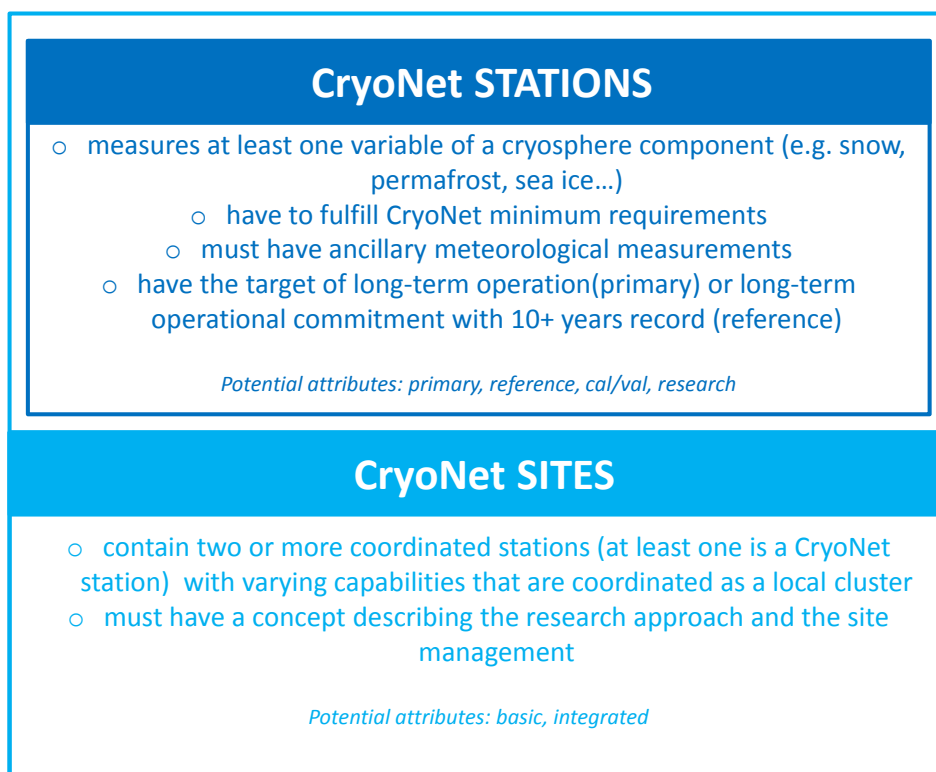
CryoNet STATIONS

○ measures at least one variable of a cryosphere component (e.g. snow, permafrost, sea ice…)
○ have to fulfill CryoNet minimum requirements
○ must have ancillary meteorological measurements
○ have the target of long-term operation(primary) or long-term operational commitment with 10+ years record (reference)

Potential attributes: primary, reference, cal/val, research

CryoNet SITES

○ contain two or more coordinated stations (at least one is a CryoNet station) with varying capabilities that are coordinated as a local cluster
○ must have a concept describing the research approach and the site management

Potential attributes: basic, integrated